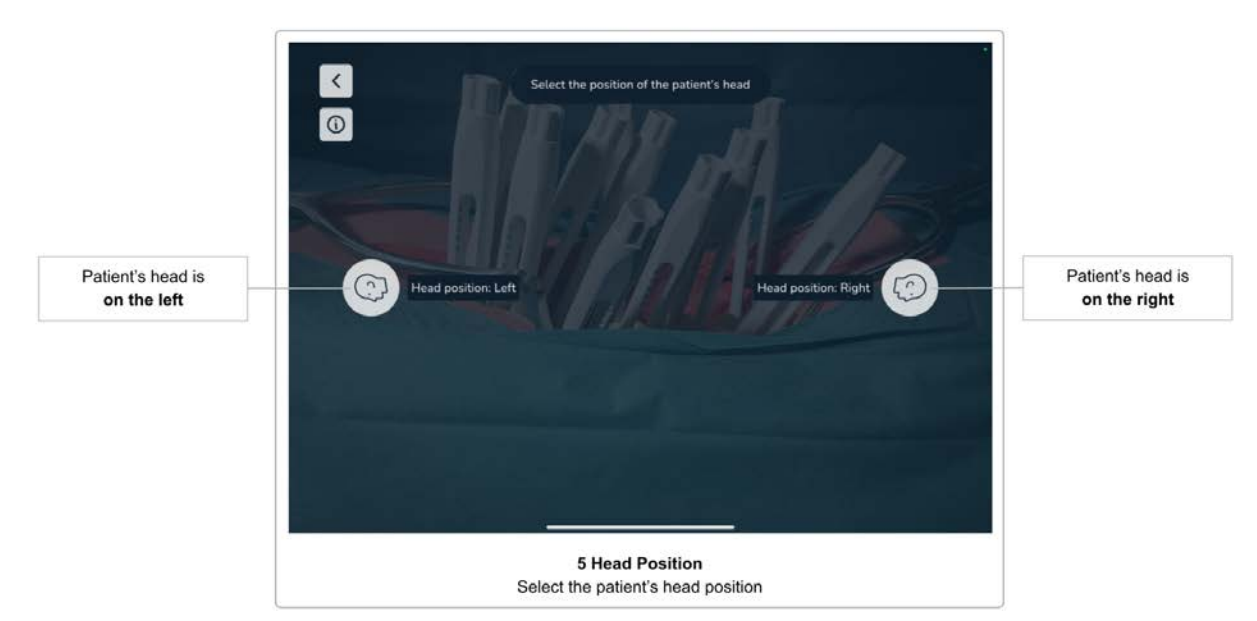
Select the position of the patient's head

Patient's head is **on the left**

Head position: Left

Head position: Right

Patient's head is **on the right**

**5 Head Position**
Select the patient's head position